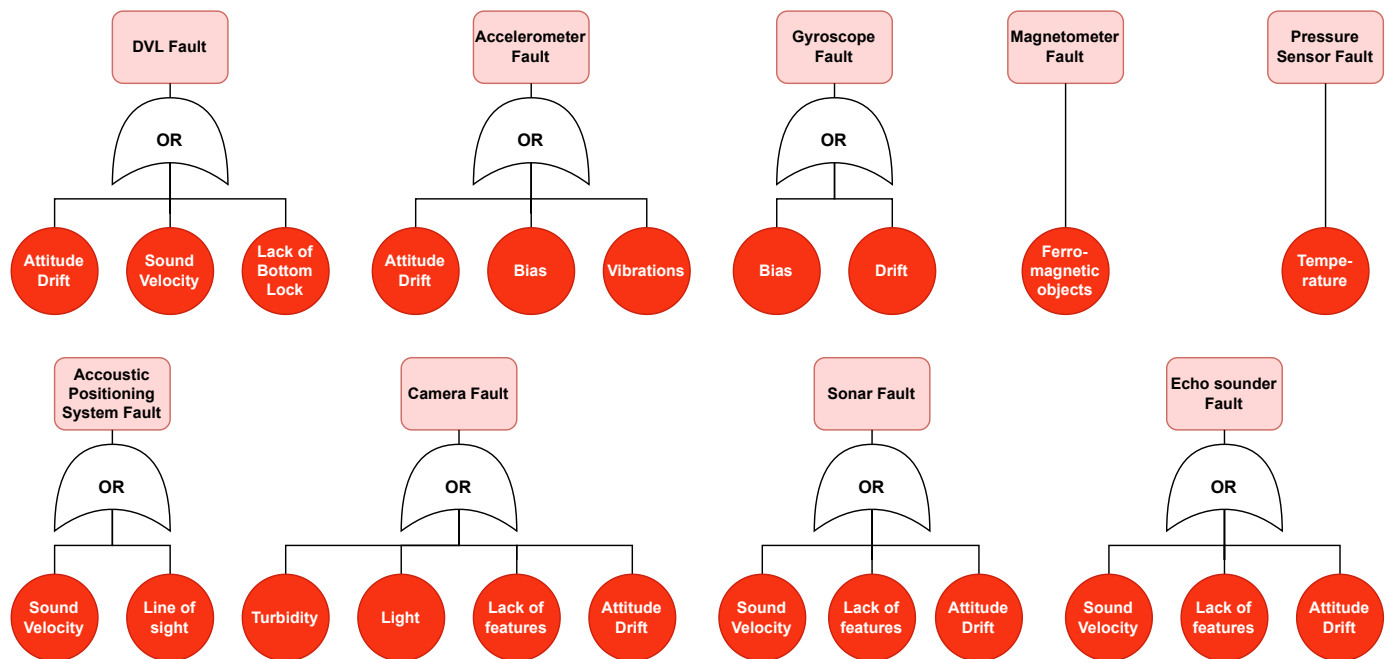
DVL Fault

OR

Attitude Drift

Sound Velocity

Lack of Bottom Lock

Accelerometer Fault

OR

Attitude Drift

Bias

Vibrations

Gyroscope Fault

OR

Bias

Drift

Magnetometer Fault

Ferromagnetic objects

Pressure Sensor Fault

Temperature

Accoustic Positioning System Fault

OR

Sound Velocity

Line of sight

Camera Fault

OR

Turbidity

Light

Lack of features

Attitude Drift

Sonar Fault

OR

Sound Velocity

Lack of features

Attitude Drift

Echo sounder Fault

OR

Sound Velocity

Lack of features

Attitude Drift